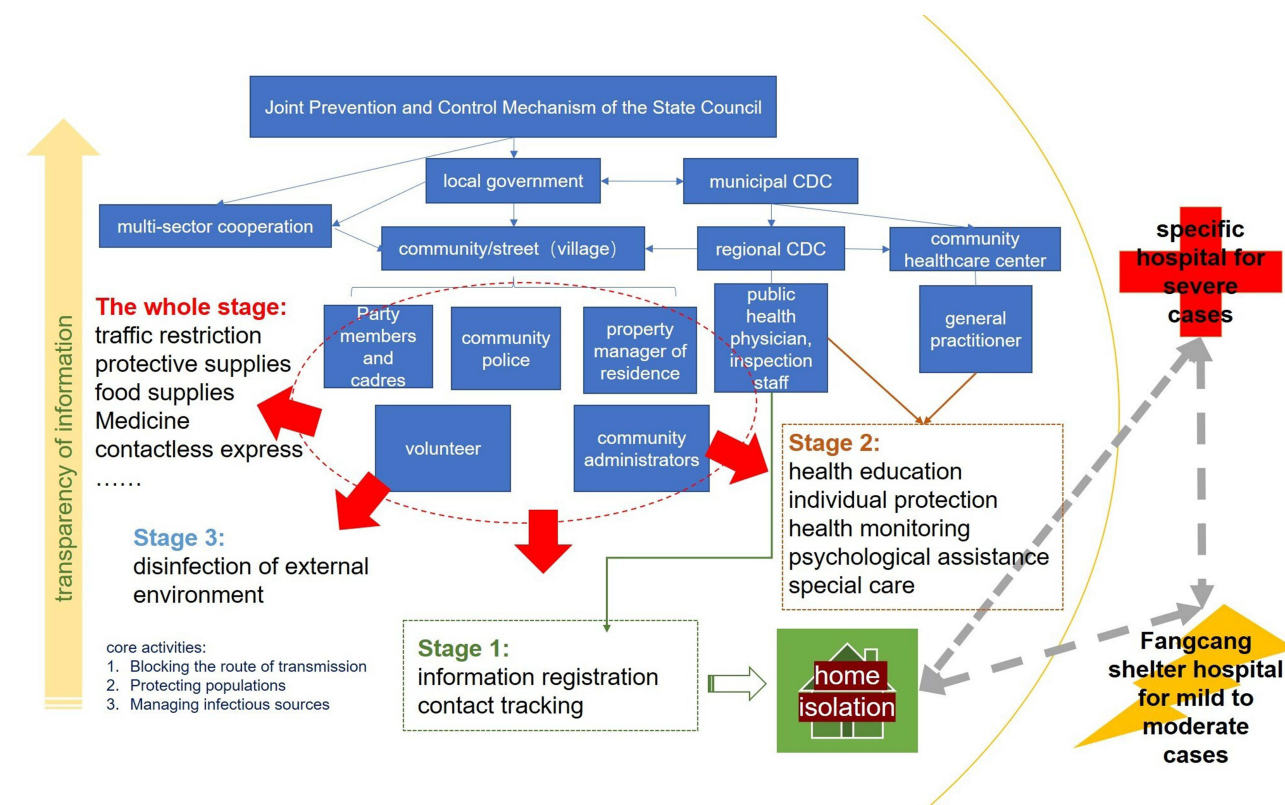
transparency of information

Joint Prevention and Control Mechanism of the State Council

local government

municipal CDC

multi-sector cooperation

community/street（village）

regional CDC

community healthcare center

The whole stage:
traffic restriction
protective supplies
food supplies
Medicine
contactless express
……

Party members and cadres

community police

property manager of residence

public health physician, inspection staff

general practitioner

volunteer

community administrators

Stage 2:
health education
individual protection
health monitoring
psychological assistance
special care

Stage 3:
disinfection of external environment

core activities:
1. Blocking the route of transmission
2. Protecting populations
3. Managing infectious sources

Stage 1:
information registration
contact tracking

home isolation

specific hospital for severe cases

Fangcang shelter hospital for mild to moderate cases